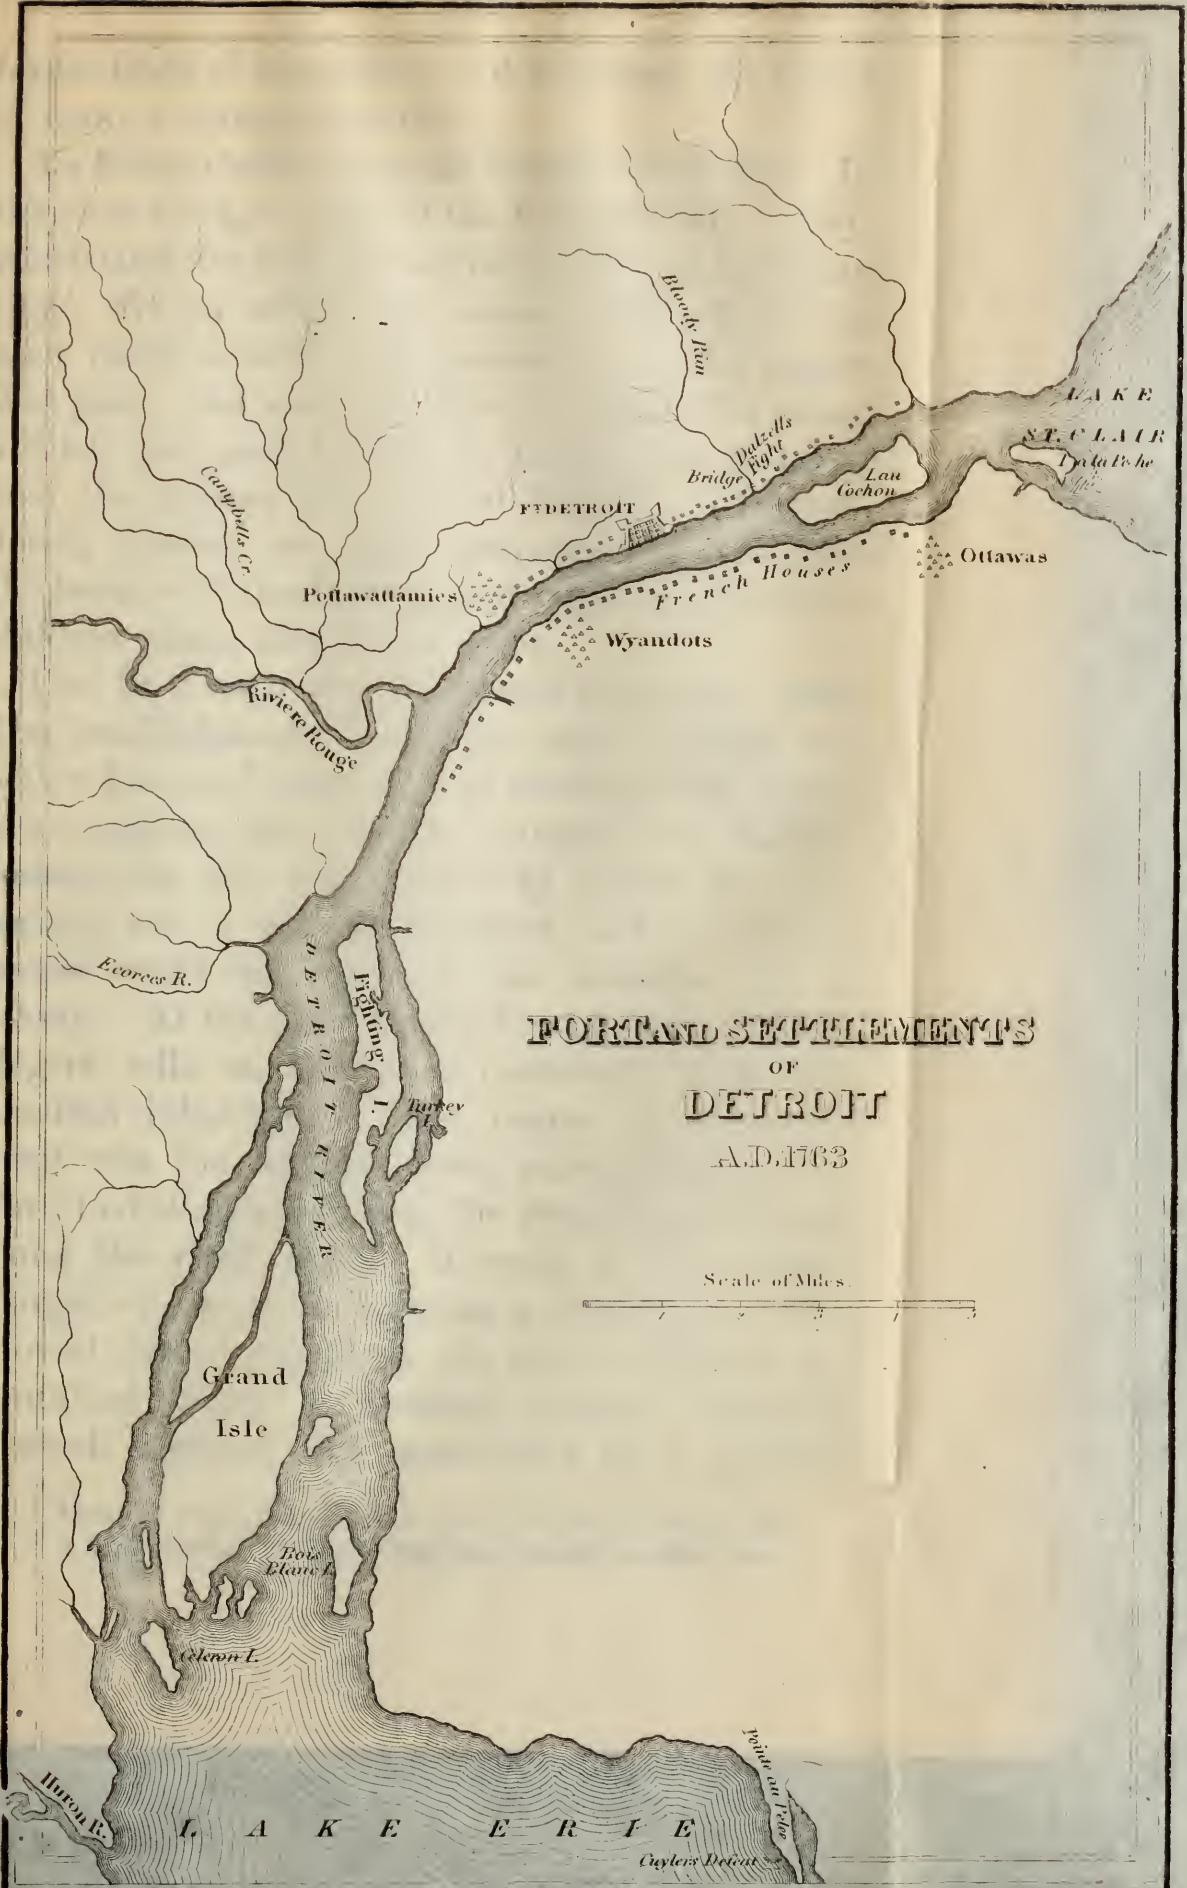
Bloody Run

LAKE ST. CLAIR

Dalzells Fight

Bridge

Lau Cochon

I. a la Peche

Campbells Cr.

FT DETROIT

Ottawas

French Houses

Pottawattamies

Wyandots

Riviere Rouge

Ecorces R.

DETROIT RIVER

Fighting I.

Turkey I.

FORT AND SETTLEMENTS OF DETROIT A.D. 1763

Scale of Miles.

1 2 3 4 5

Grand Isle

Bois Blanc I.

Celeron I.

Pointe au Pelee

Huron R.

LAKE ERIE

Cuylers Defeat